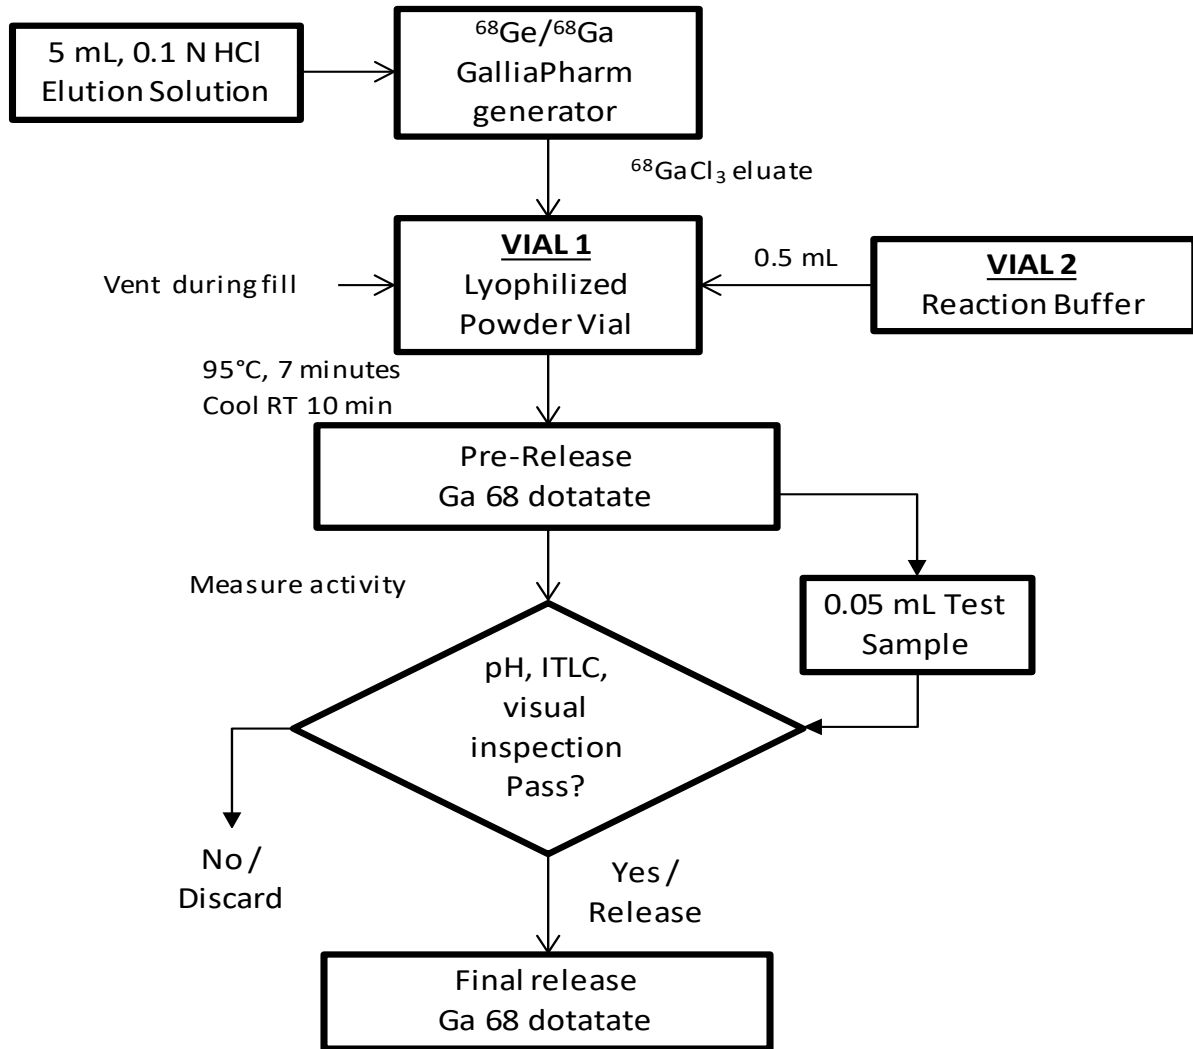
5 mL, 0.1 N HCl Elution Solution

$^{68}$Ge/$^{68}$Ga GalliaPharm generator

$^{68}$GaCl$_3$ eluate

Vent during fill

VIAL 1
Lyophilized Powder Vial

0.5 mL

VIAL 2
Reaction Buffer

95°C, 7 minutes
Cool RT 10 min

Pre-Release
Ga 68 dotatate

Measure activity

0.05 mL Test Sample

pH, ITLC, visual inspection Pass?

No / Discard

Yes / Release

Final release
Ga 68 dotatate